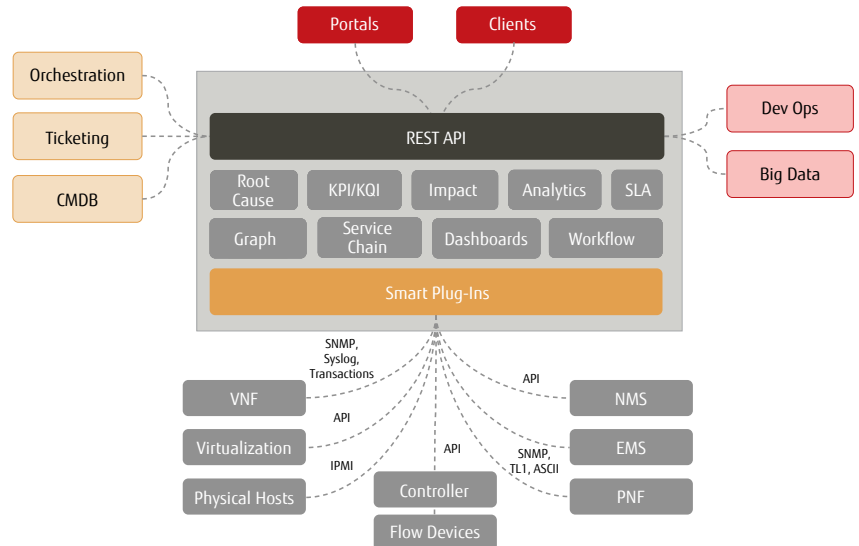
Portals

Clients

Orchestration

Ticketing

CMDB

Dev Ops

Big Data

REST API

Root Cause

KPI/KQI

Impact

Analytics

SLA

Graph

Service Chain

Dashboards

Workflow

Smart Plug-Ins

SNMP, Syslog, Transactions

VNF

API

Virtualization

IPMI

Physical Hosts

API

Controller

Flow Devices

API

NMS

SNMP, TL1, ASCII

EMS

PNF